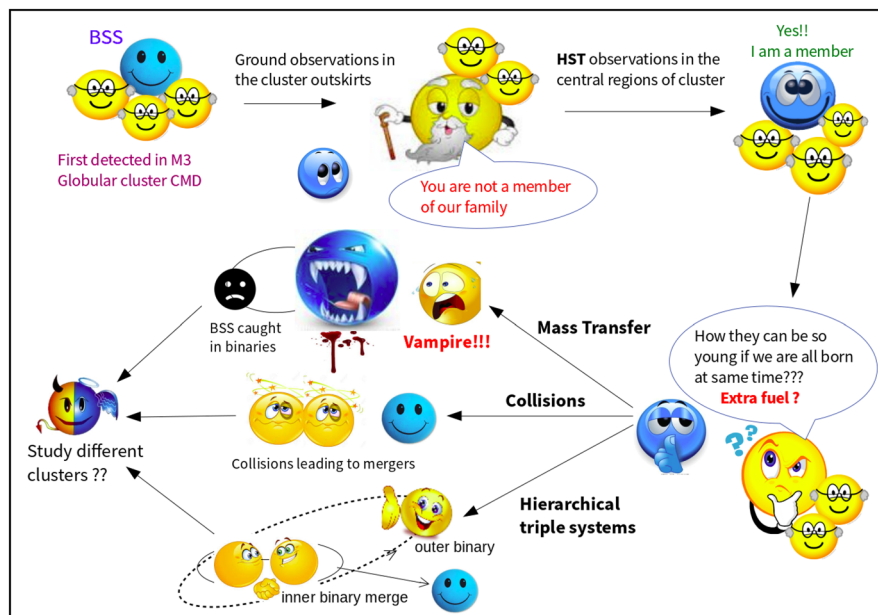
BSS

First detected in M3 Globular cluster CMD

Ground observations in the cluster outskirts

You are not a member of our family

HST observations in the central regions of cluster

Yes!! I am a member

How they can be so young if we are all born at same time??? Extra fuel ?

Mass Transfer

Vampire!!!

BSS caught in binaries

Collisions

Collisions leading to mergers

Study different clusters ??

Hierarchical triple systems

outer binary

inner binary merge